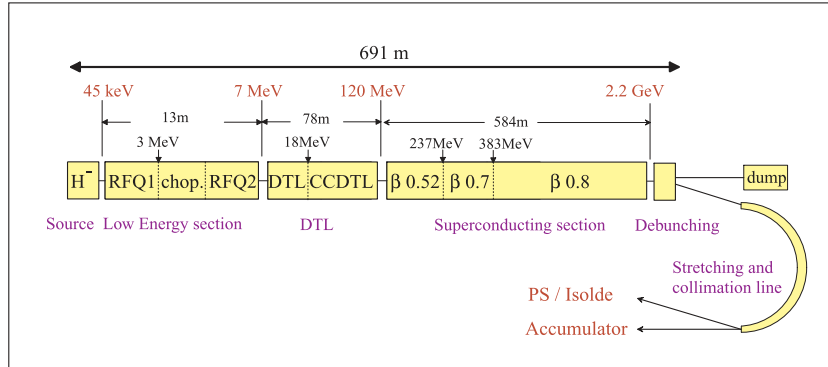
691 m

45 keV

7 MeV

120 MeV

2.2 GeV

13m

78m

584m

3 MeV

18MeV

237MeV

383MeV

H$^-$

RFQ1 chop. RFQ2

DTL CCDTL

β 0.52 β 0.7 β 0.8

dump

Source Low Energy section

DTL

Superconducting section

Debunching

Stretching and collimation line

PS / Isolde

Accumulator